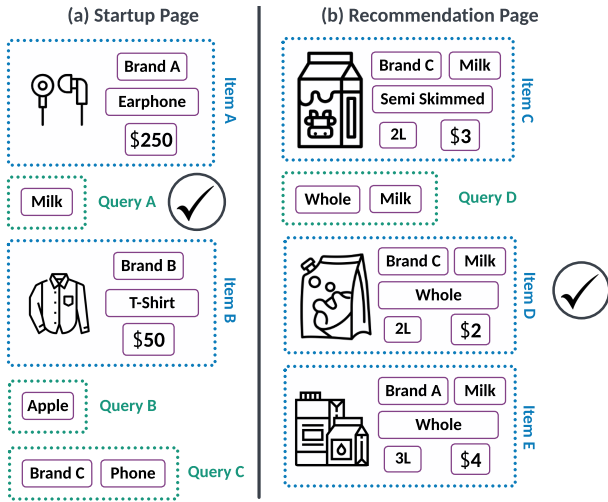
(a) Startup Page

Brand A
Earphone
$250
Item A

Milk
Query A

Brand B
T-Shirt
$50
Item B

Apple
Query B

Brand C
Phone
Query C

(b) Recommendation Page

Brand C
Milk
Semi Skimmed
2L
$3
Item C

Whole
Milk
Query D

Brand C
Milk
Whole
2L
$2
Item D

Brand A
Milk
Whole
3L
$4
Item E